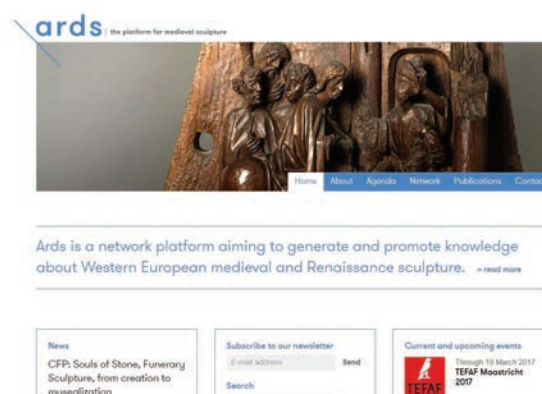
ards | the platform for medieval sculpture

Home About Agenda Network Publications Conta

Ards is a network platform aiming to generate and promote knowledge about Western European medieval and Renaissance sculpture. > read more

News

CFP: Souls of Stone, Funerary Sculpture, from creation to musealization

Subscribe to our newsletter

E-mail address Send

Search

Current and upcoming events

Through 19 March 2017
TEFAF Maastricht 2017

TEFAF